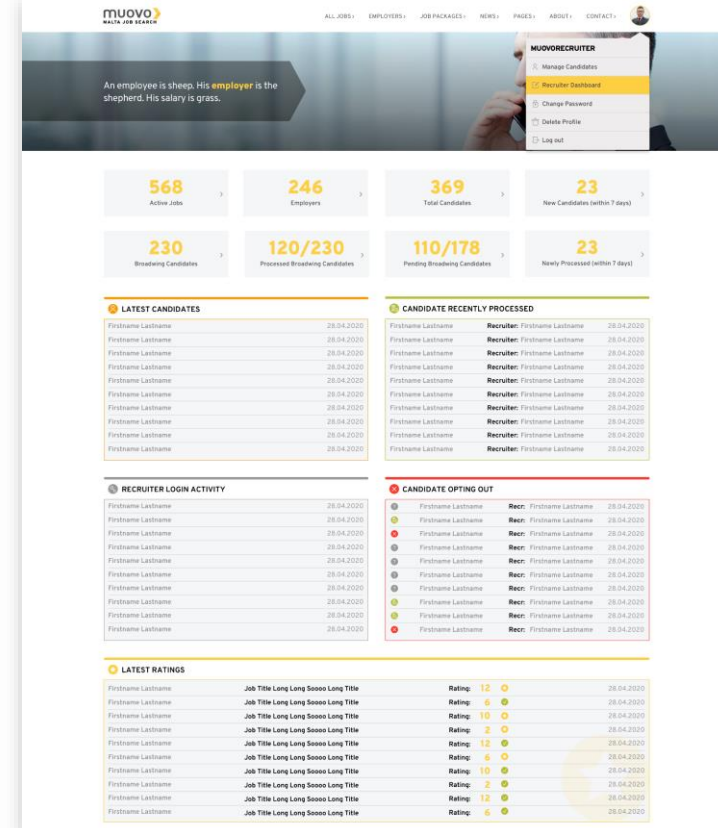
muovo
MALTA JOB SEARCH

ALL JOBS › EMPLOYERS › JOB PACKAGES › NEWS › PAGES › ABOUT › CONTACT ›

MUOVORECRUITER
Manage Candidates
Recruiter Dashboard
Change Password
Delete Profile
Log out

An employee is sheep. His employer is the shepherd. His salary is grass.

568
Active Jobs

246
Employers

369
Total Candidates

23
New Candidates (within 7 days)

230
Broadwing Candidates

120/230
Processed Broadwing Candidates

110/178
Pending Broadwing Candidates

23
Newly Processed (within 7 days)

LATEST CANDIDATES

| | |
|---|---|
| Firstname Lastname | 28.04.2020 |
| Firstname Lastname | 28.04.2020 |
| Firstname Lastname | 28.04.2020 |
| Firstname Lastname | 28.04.2020 |
| Firstname Lastname | 28.04.2020 |
| Firstname Lastname | 28.04.2020 |
| Firstname Lastname | 28.04.2020 |
| Firstname Lastname | 28.04.2020 |
| Firstname Lastname | 28.04.2020 |
| Firstname Lastname | 28.04.2020 |

CANDIDATE RECENTLY PROCESSED

| | | |
|---|---|---|
| Firstname Lastname | Recruiter: Firstname Lastname | 28.04.2020 |
| Firstname Lastname | Recruiter: Firstname Lastname | 28.04.2020 |
| Firstname Lastname | Recruiter: Firstname Lastname | 28.04.2020 |
| Firstname Lastname | Recruiter: Firstname Lastname | 28.04.2020 |
| Firstname Lastname | Recruiter: Firstname Lastname | 28.04.2020 |
| Firstname Lastname | Recruiter: Firstname Lastname | 28.04.2020 |
| Firstname Lastname | Recruiter: Firstname Lastname | 28.04.2020 |
| Firstname Lastname | Recruiter: Firstname Lastname | 28.04.2020 |
| Firstname Lastname | Recruiter: Firstname Lastname | 28.04.2020 |
| Firstname Lastname | Recruiter: Firstname Lastname | 28.04.2020 |

RECRUITER LOGIN ACTIVITY

| | |
|---|---|
| Firstname Lastname | 28.04.2020 |
| Firstname Lastname | 28.04.2020 |
| Firstname Lastname | 28.04.2020 |
| Firstname Lastname | 28.04.2020 |
| Firstname Lastname | 28.04.2020 |
| Firstname Lastname | 28.04.2020 |
| Firstname Lastname | 28.04.2020 |
| Firstname Lastname | 28.04.2020 |
| Firstname Lastname | 28.04.2020 |
| Firstname Lastname | 28.04.2020 |

CANDIDATE OPTING OUT

| | | |
|---|---|---|
| Firstname Lastname | Recr: Firstname Lastname | 28.04.2020 |
| Firstname Lastname | Recr: Firstname Lastname | 28.04.2020 |
| Firstname Lastname | Recr: Firstname Lastname | 28.04.2020 |
| Firstname Lastname | Recr: Firstname Lastname | 28.04.2020 |
| Firstname Lastname | Recr: Firstname Lastname | 28.04.2020 |
| Firstname Lastname | Recr: Firstname Lastname | 28.04.2020 |
| Firstname Lastname | Recr: Firstname Lastname | 28.04.2020 |
| Firstname Lastname | Recr: Firstname Lastname | 28.04.2020 |
| Firstname Lastname | Recr: Firstname Lastname | 28.04.2020 |
| Firstname Lastname | Recr: Firstname Lastname | 28.04.2020 |

LATEST RATINGS

| | | | |
|---|---|---|---|
| Firstname Lastname | Job Title Long Long Soooo Long Title | Rating: 12 | 28.04.2020 |
| Firstname Lastname | Job Title Long Long Soooo Long Title | Rating: 6 | 28.04.2020 |
| Firstname Lastname | Job Title Long Long Soooo Long Title | Rating: 10 | 28.04.2020 |
| Firstname Lastname | Job Title Long Long Soooo Long Title | Rating: 2 | 28.04.2020 |
| Firstname Lastname | Job Title Long Long Soooo Long Title | Rating: 12 | 28.04.2020 |
| Firstname Lastname | Job Title Long Long Soooo Long Title | Rating: 6 | 28.04.2020 |
| Firstname Lastname | Job Title Long Long Soooo Long Title | Rating: 10 | 28.04.2020 |
| Firstname Lastname | Job Title Long Long Soooo Long Title | Rating: 2 | 28.04.2020 |
| Firstname Lastname | Job Title Long Long Soooo Long Title | Rating: 12 | 28.04.2020 |
| Firstname Lastname | Job Title Long Long Soooo Long Title | Rating: 6 | 28.04.2020 |